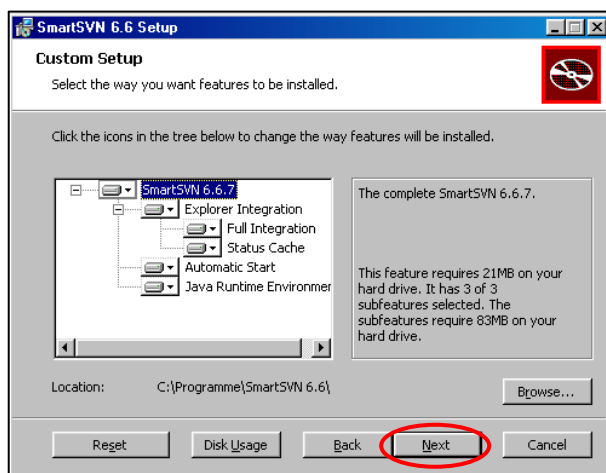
SmartSVN 6.6 Setup

Custom Setup

Select the way you want features to be installed.

Click the icons in the tree below to change the way features will be installed.

SmartSVN 6.6.7
Explorer Integration
Full Integration
Status Cache
Automatic Start
Java Runtime Environmer

The complete SmartSVN 6.6.7.

This feature requires 21MB on your hard drive. It has 3 of 3 subfeatures selected. The subfeatures require 83MB on your hard drive.

Location: C:\Programme\SmartSVN 6.6\

Browse...

Reset Disk Usage Back Next Cancel